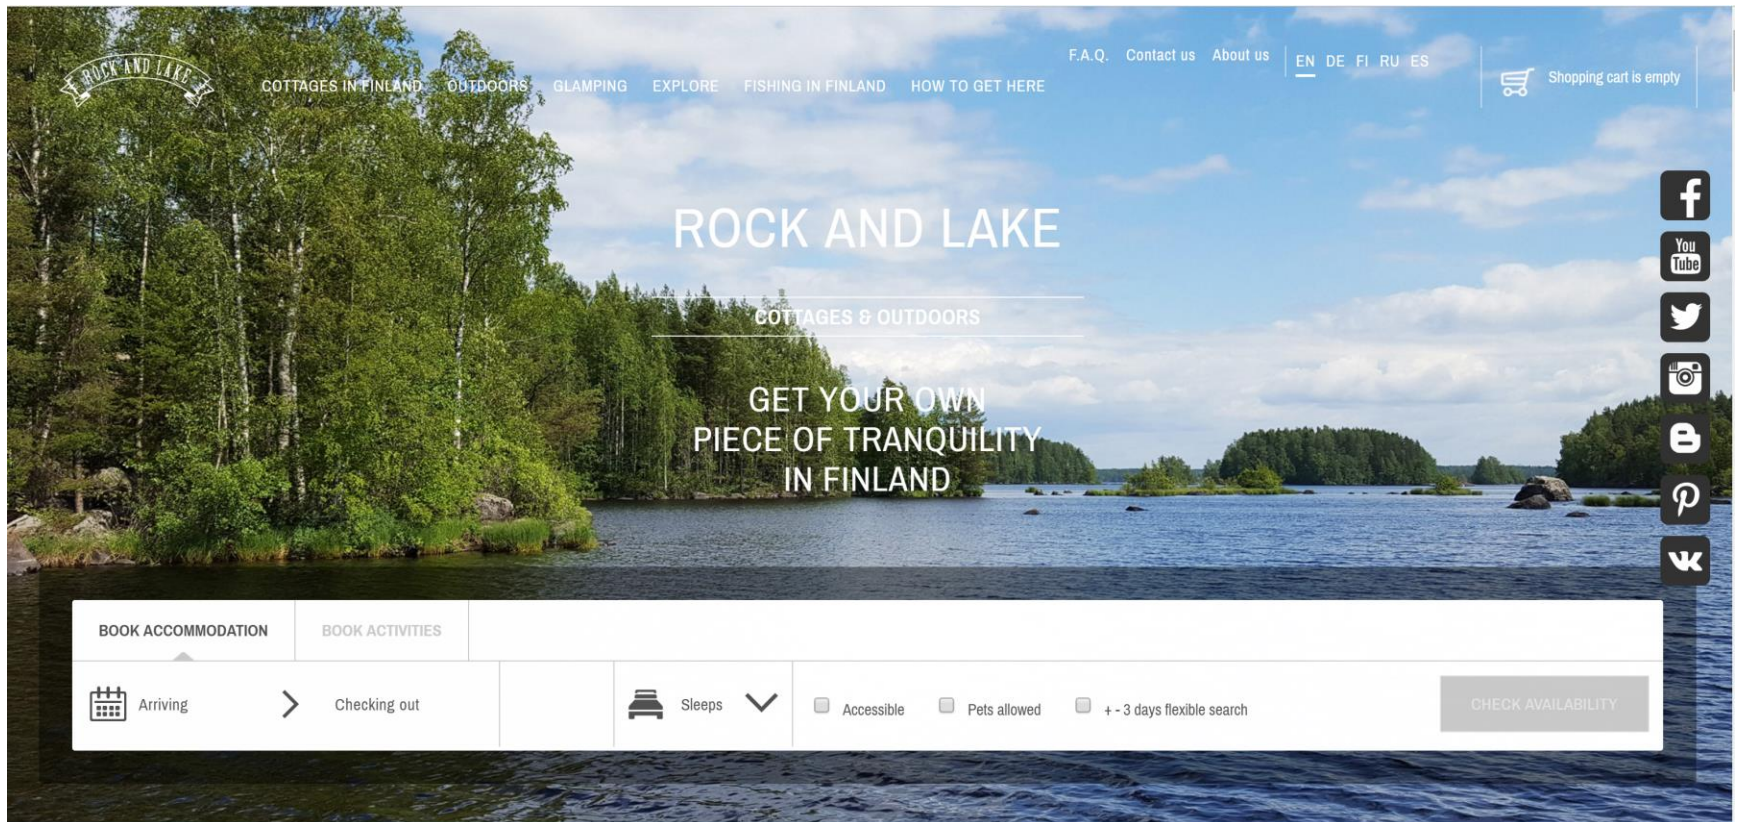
ROCK AND LAKE

COTTAGES IN FINLAND OUTDOORS GLAMPING EXPLORE FISHING IN FINLAND HOW TO GET HERE

F.A.Q. Contact us About us

EN DE FI RU ES

Shopping cart is empty

You Tube

ROCK AND LAKE

COTTAGES & OUTDOORS

GET YOUR OWN PIECE OF TRANQUILITY IN FINLAND

BOOK ACCOMMODATION BOOK ACTIVITIES

Arriving Checking out

Sleeps

Accessible Pets allowed + - 3 days flexible search

CHECK AVAILABILITY